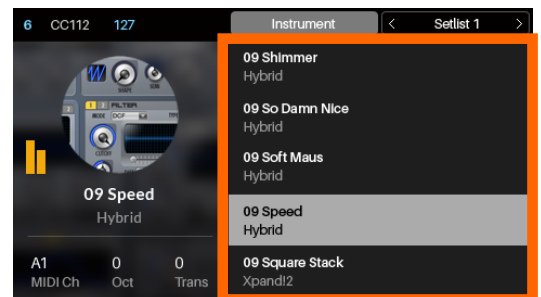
6 CC112 127

Instrument

< Setlist 1 >

FILTER

MODE

CUTOFF

09 Speed
Hybrid

A1 MIDI Ch
0 Oct
0 Trans

09 Shimmer
Hybrid

09 So Damn Nice
Hybrid

09 Soft Maus
Hybrid

09 Speed
Hybrid

09 Square Stack
Xpand!2